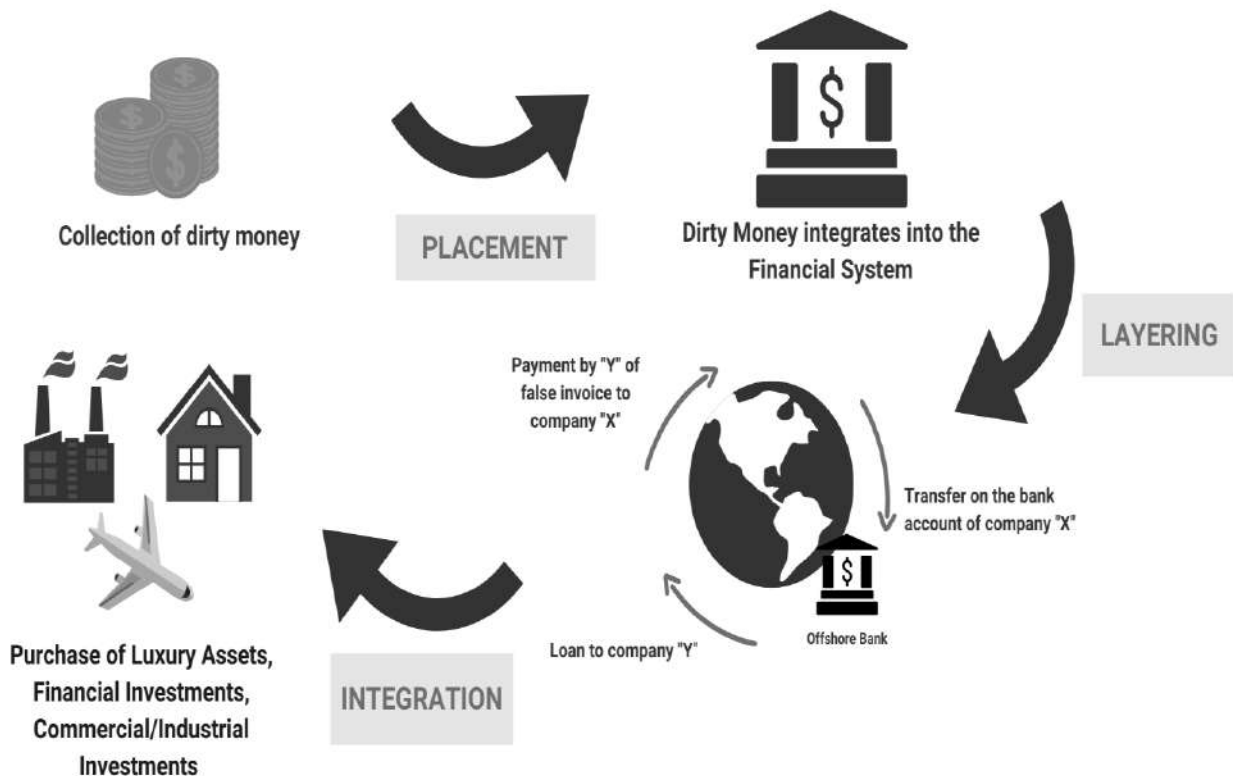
Collection of dirty money

PLACEMENT

Dirty Money integrates into the Financial System

LAYERING

Payment by "Y" of false invoice to company "X"

Transfer on the bank account of company "X"

Offshore Bank

Loan to company "Y"

Purchase of Luxury Assets, Financial Investments, Commercial/Industrial Investments

INTEGRATION